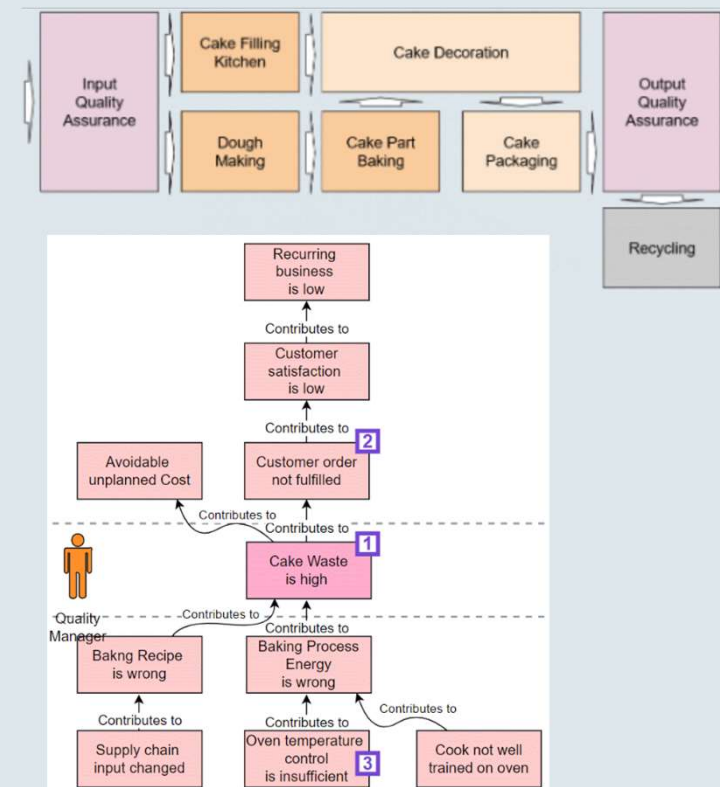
Input Quality Assurance

Cake Filling Kitchen

Cake Decoration

Output Quality Assurance

Dough Making

Cake Part Baking

Cake Packaging

Recycling

Recurring business is low

Contributes to

Customer satisfaction is low

Contributes to

2

Avoidable unplanned Cost

Customer order not fulfilled

Contributes to

Contributes to

1

Cake Waste is high

Quality Manager

Contributes to

Contributes to

Bakng Recipe is wrong

Baking Process Energy is wrong

Contributes to

Contributes to

Contributes to

Supply chain input changed

Oven temperature control is insufficient

3

Cook not well trained on oven